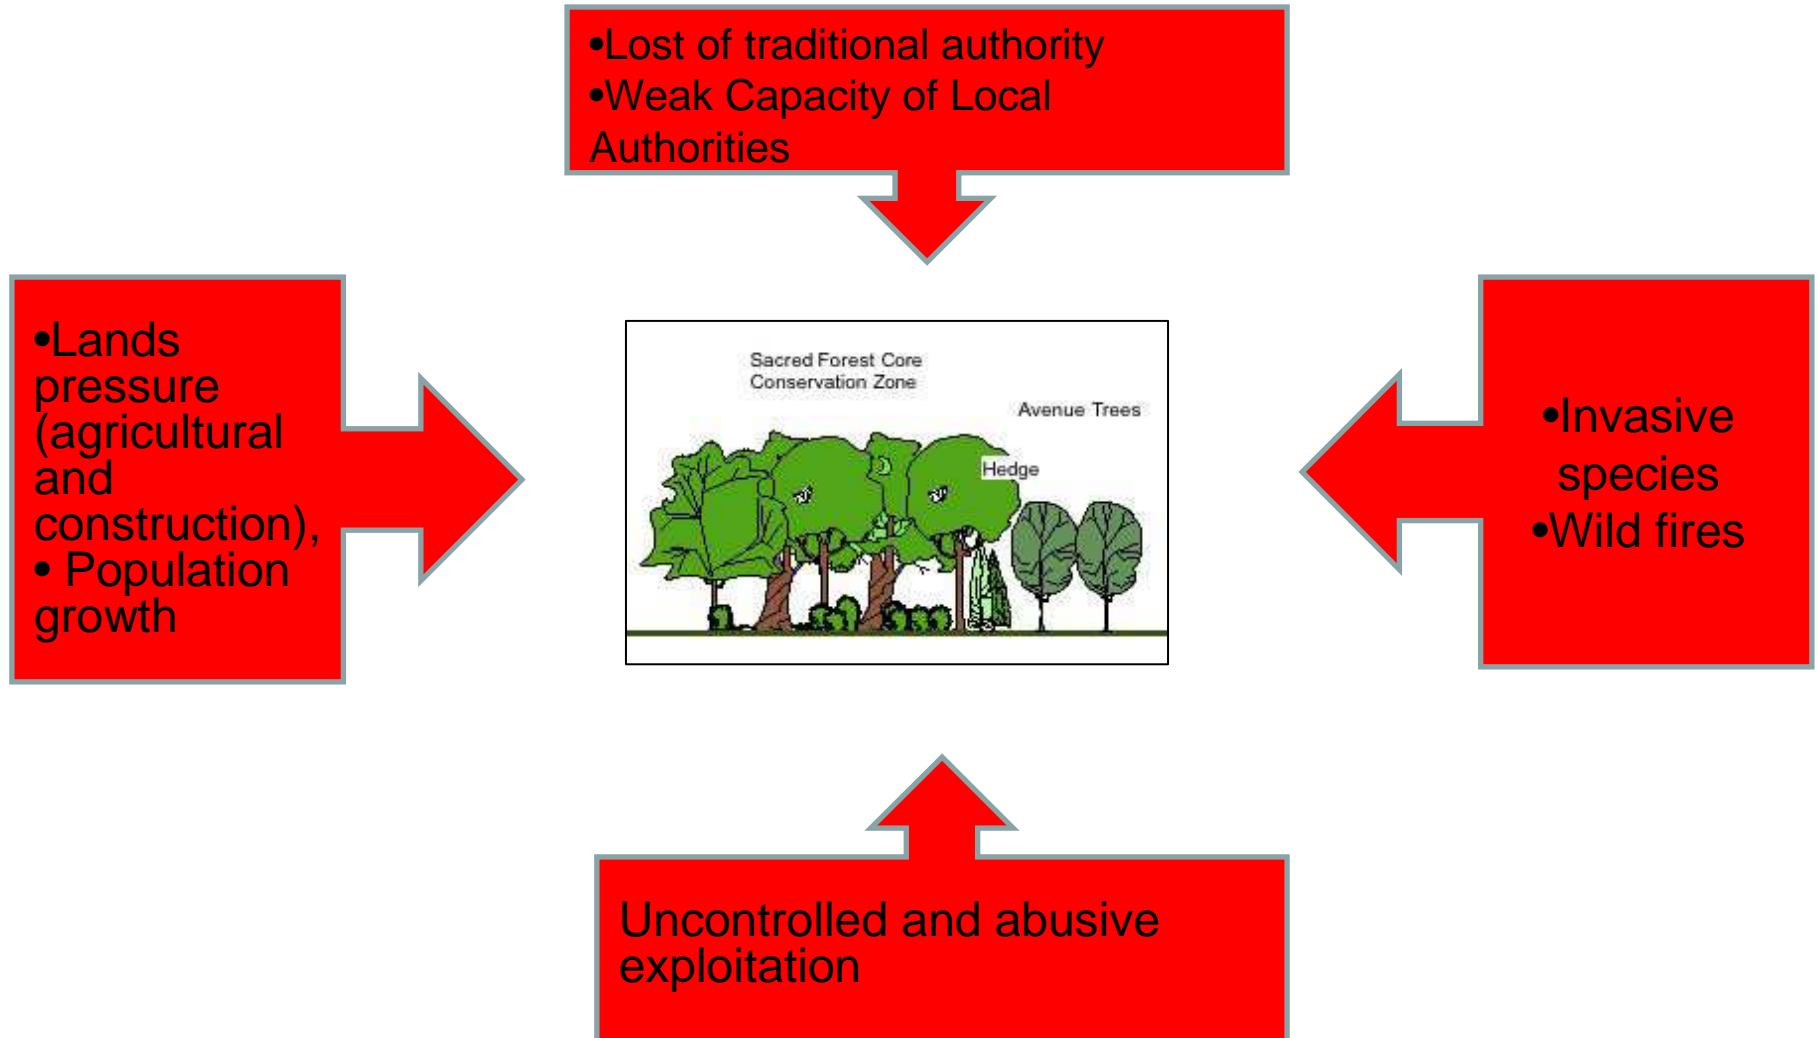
•Lost of traditional authority
•Weak Capacity of Local Authorities

•Lands pressure (agricultural and construction),
• Population growth

Sacred Forest Core Conservation Zone

Avenue Trees

Hedge

•Invasive species
•Wild fires

Uncontrolled and abusive exploitation